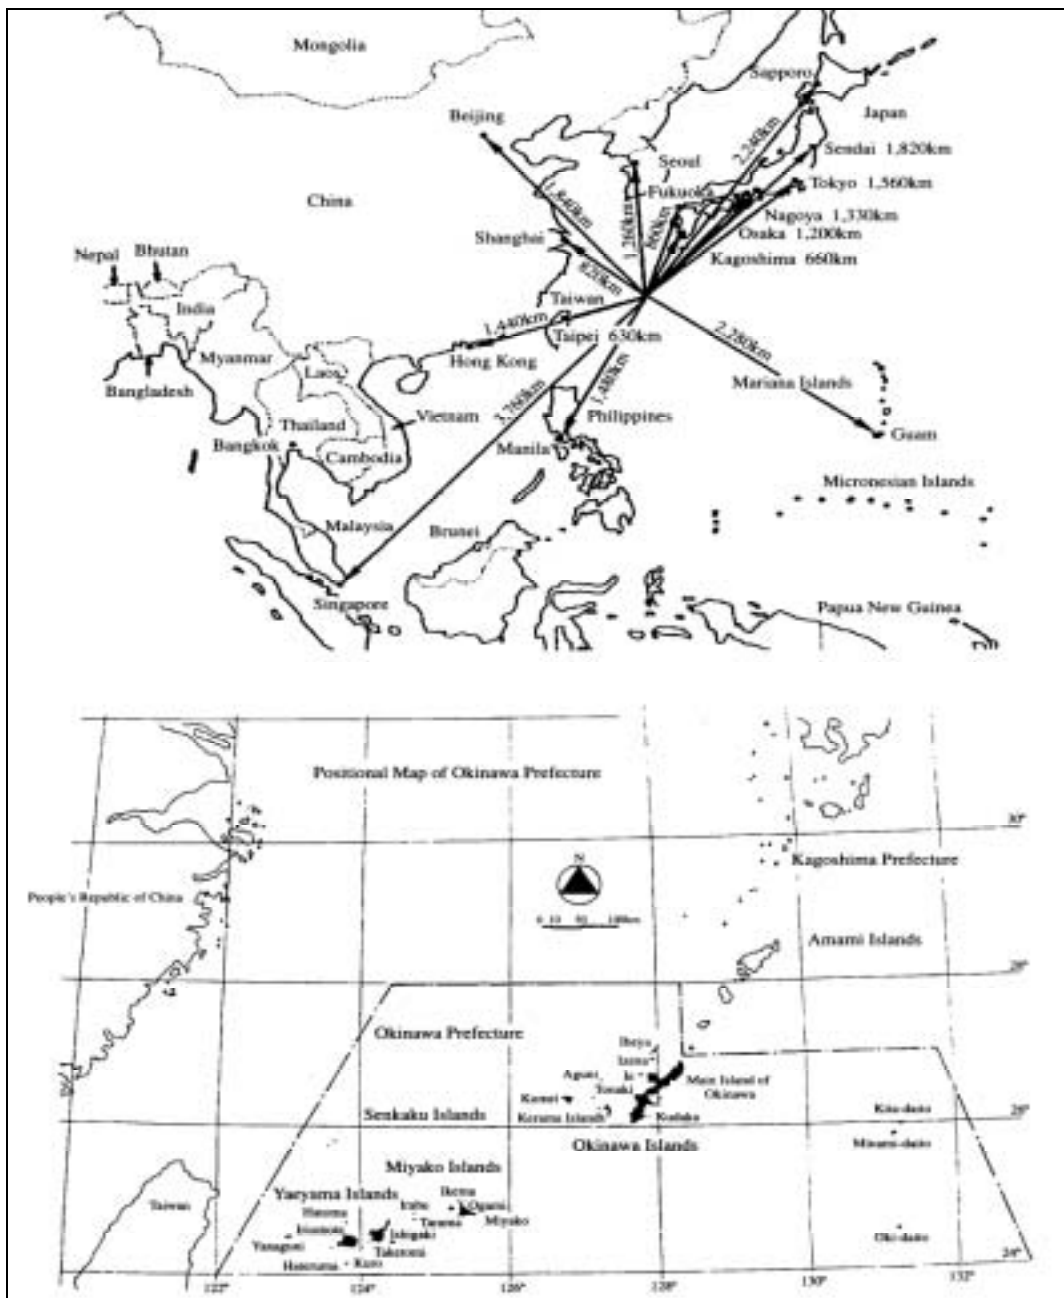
Mongolia

Sapporo

Japan

Beijing

Seoul

2,240km

Sendai 1,820km

China

1,840km

1,260km

Fukuoka

800km

Tokyo 1,560km

Nagoya 1,330km

Osaka 1,200km

Shanghai

Kagoshima 660km

Nepal

Bhutan

820km

India

Taiwan

1,440km

Taipei 630km

2,280km

Myanmar

Hong Kong

Laos

Bangladesh

1,480km

Mariana Islands

3,760km

Thailand

Vietnam

Philippines

Guam

Bangkok

Cambodia

Manila

Micronesian Islands

Malaysia

Brunei

Singapore

Papua New Guinea

Positional Map of Okinawa Prefecture

30°

N

Kagoshima Prefecture

People's Republic of China

0 10 50 100km

Amami Islands

28°

Okinawa Prefecture

Iheya

Izena

Aguni

Ie

Main Island of Okinawa

Kumei

Tonaki

Kerama Islands

Kudaka

Senkaku Islands

26°

Kita-daito

Okinawa Islands

Minami-daito

Miyako Islands

Ikema

Yaeyama Islands

Irabu

Ogami

Taiwan

Hateruma

Tarama

Miyako

Iriomote

Ishigaki

Taketomi

Yonaguni

Oki-daito

Hateruma

Kuro

24°

122°

124°

126°

128°

130°

132°